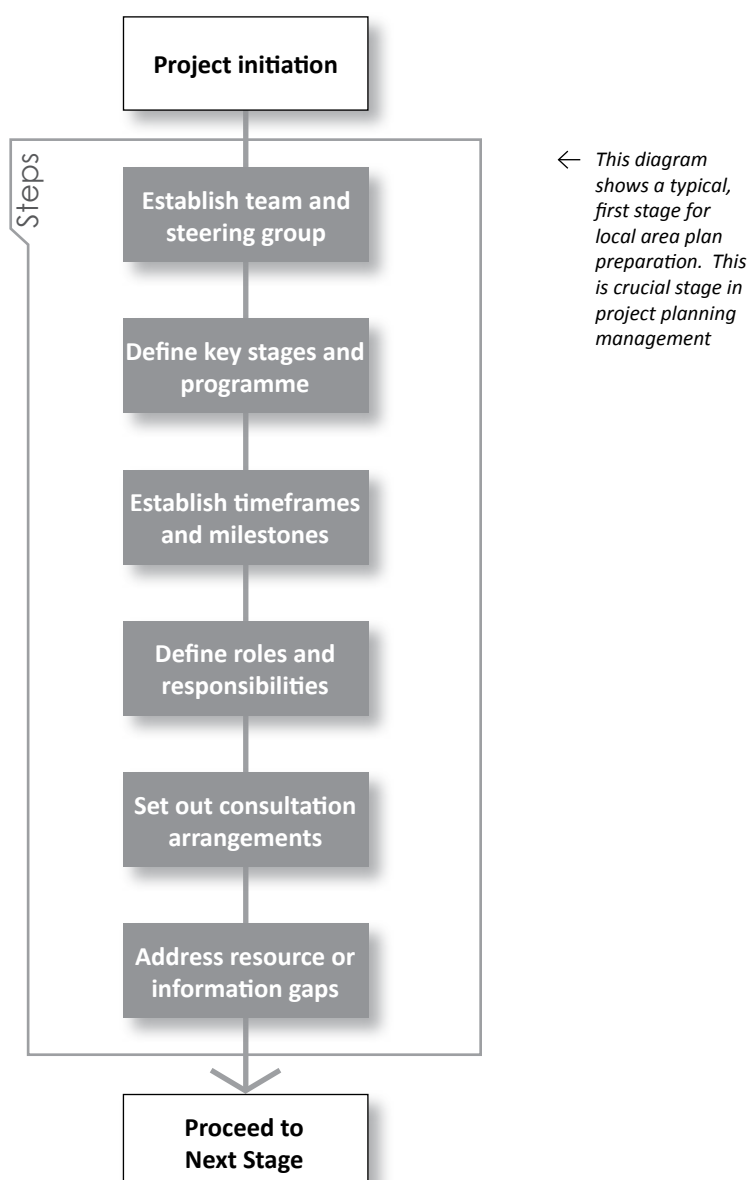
Project initiation

Steps

Establish team and steering group

Define key stages and programme

Establish timeframes and milestones

Define roles and responsibilities

Set out consultation arrangements

Address resource or information gaps

Proceed to Next Stage

This diagram shows a typical, first stage for local area plan preparation. This is crucial stage in project planning management